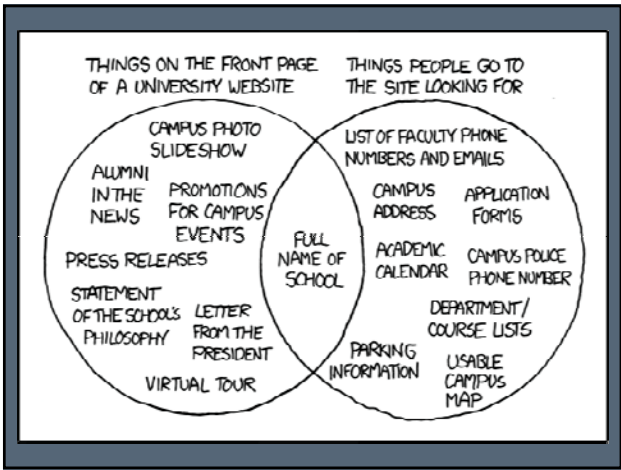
THINGS ON THE FRONT PAGE OF A UNIVERSITY WEBSITE

THINGS PEOPLE GO TO THE SITE LOOKING FOR

CAMPUS PHOTO SLIDESHOW

ALUMNI IN THE NEWS

PROMOTIONS FOR CAMPUS EVENTS

PRESS RELEASES

STATEMENT OF THE SCHOOL'S PHILOSOPHY

LETTER FROM THE PRESIDENT

VIRTUAL TOUR

FULL NAME OF SCHOOL

LIST OF FACULTY PHONE NUMBERS AND EMAILS

CAMPUS ADDRESS

APPLICATION FORMS

ACADEMIC CALENDAR

CAMPUS POLICE PHONE NUMBER

DEPARTMENT/ COURSE LISTS

PARKING INFORMATION

USABLE CAMPUS MAP